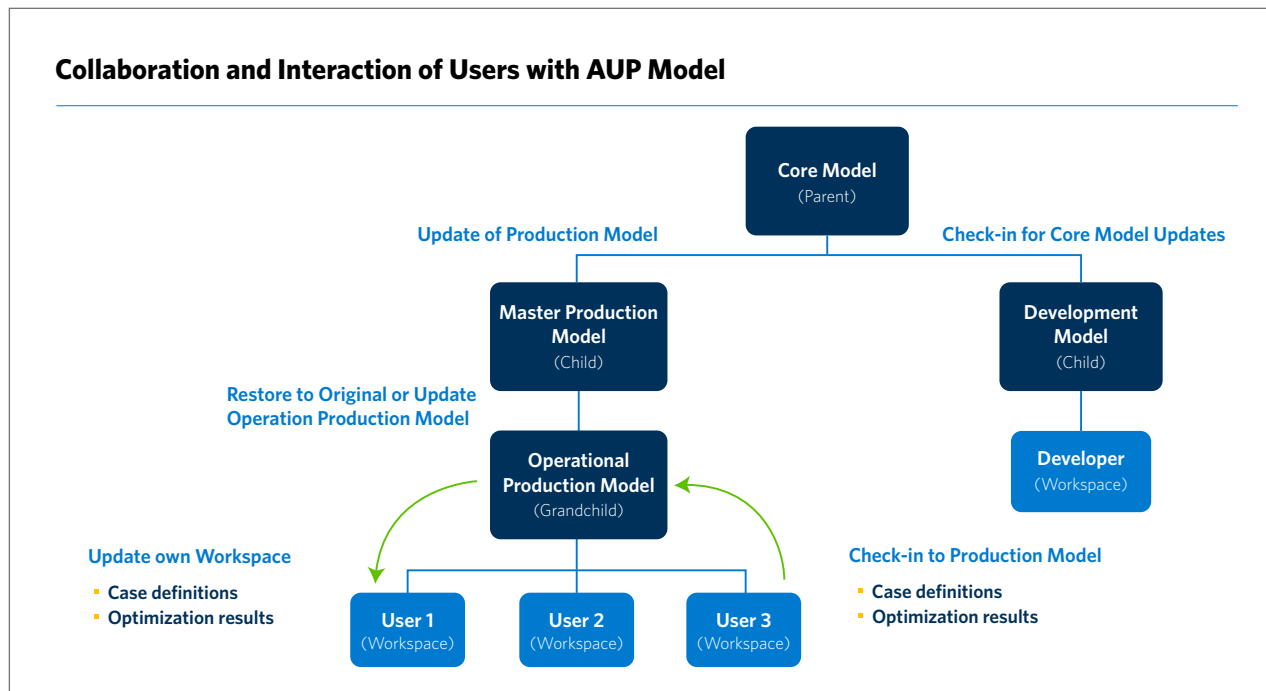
Collaboration and Interaction of Users with AUP Model

Core Model
(Parent)

Update of Production Model

Check-in for Core Model Updates

Master Production Model
(Child)

Development Model
(Child)

Restore to Original or Update Operation Production Model

Operational Production Model
(Grandchild)

Developer
(Workspace)

Update own Workspace
- Case definitions
- Optimization results

Check-in to Production Model
- Case definitions
- Optimization results

User 1
(Workspace)

User 2
(Workspace)

User 3
(Workspace)